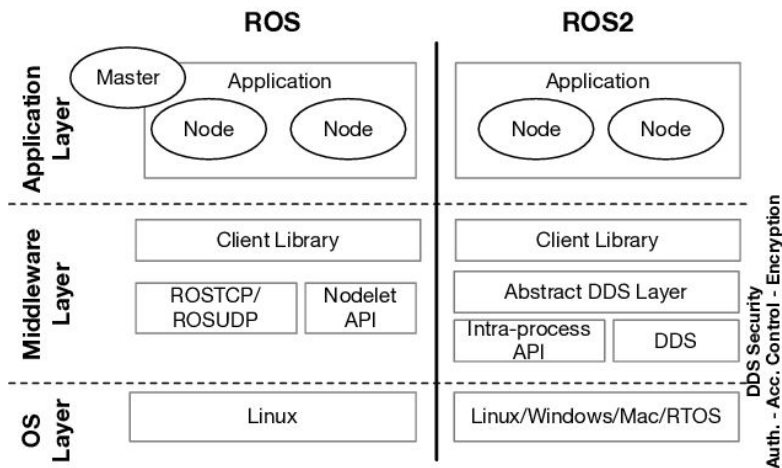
ROS

ROS2

Application Layer

Master

Application

Node

Node

Application

Node

Node

Middleware Layer

Client Library

ROSTCP/ ROSUDP

Nodelet API

Client Library

Abstract DDS Layer

Intra-process API

DDS

OS Layer

Linux

Linux/Windows/Mac/RTOS

DDS Security
Auth. - Acc. Control - Encryption